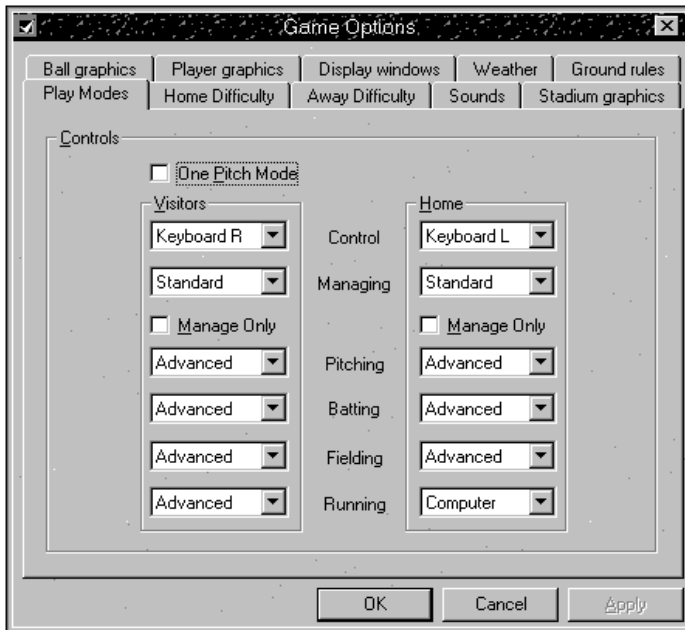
Game Options

Ball graphics | Player graphics | Display windows | Weather | Ground rules
Play Modes | Home Difficulty | Away Difficulty | Sounds | Stadium graphics

Controls

One Pitch Mode

Visitors

Home

| Visitors | | Home |
|---|---|---|
| Keyboard R | Control | Keyboard L |
| Standard | Managing | Standard |
| Manage Only | | Manage Only |
| Advanced | Pitching | Advanced |
| Advanced | Batting | Advanced |
| Advanced | Fielding | Advanced |
| Advanced | Running | Computer |

OK | Cancel | Apply